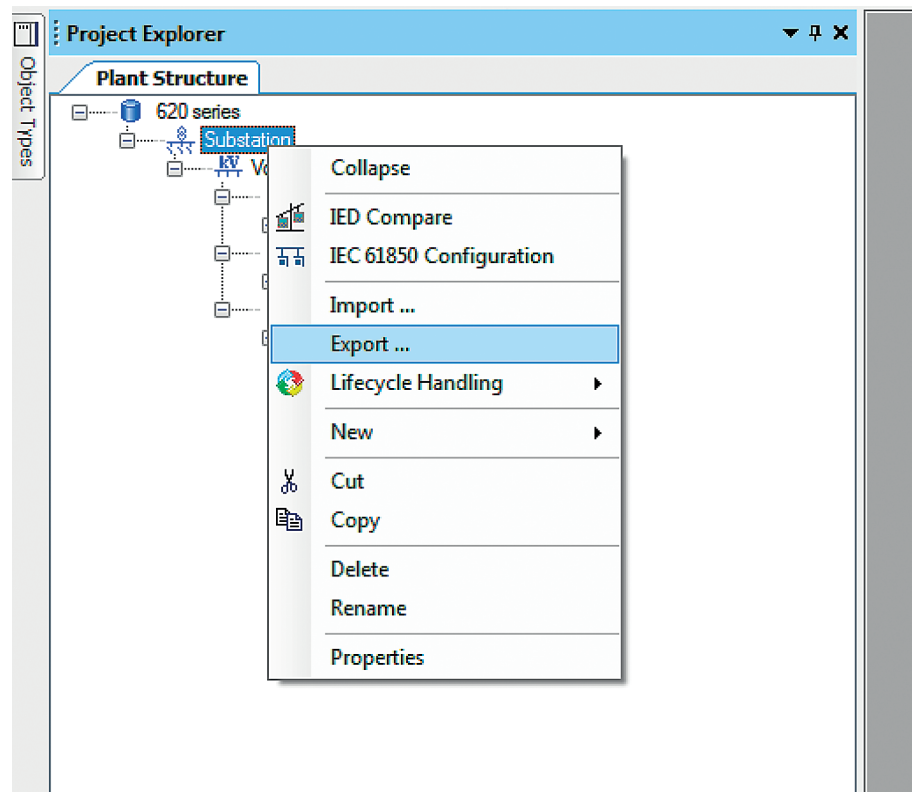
Object Types

Project Explorer

Plant Structure

620 series

Substation

kV

Vo

Collapse

IED Compare

IEC 61850 Configuration

Import ...

Export ...

Lifecycle Handling

New

Cut

Copy

Delete

Rename

Properties